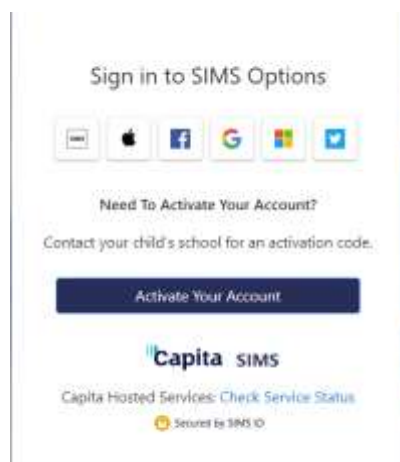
Sign in to SIMS Options

Need To Activate Your Account?

Contact your child's school for an activation code.

Activate Your Account

Capita SIMS

Capita Hosted Services: Check Service Status

Secured by SIMS ID